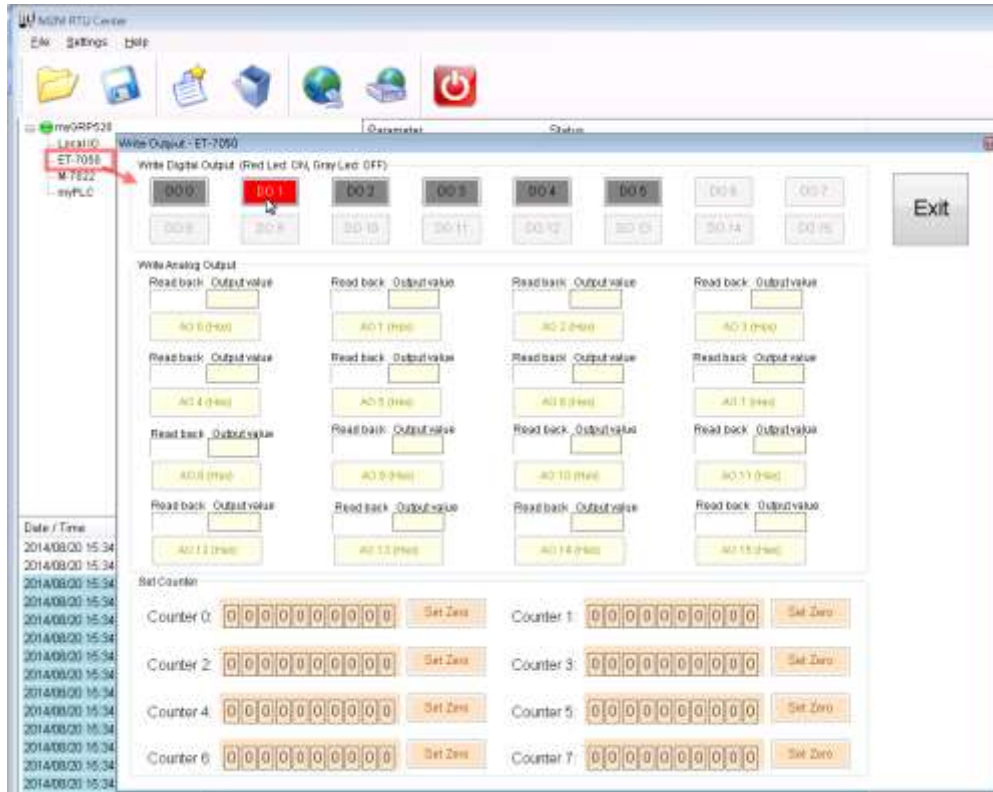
M2M RTU Center
File Settings Help

myGRP528
Local ID
ET-7050
M-7022
myPLC

Parameter
Status

Write Output - ET-7050
Write Digital Output (Red Led: ON, Gray Led: OFF)
DO 0 DO 1 DO 2 DO 3 DO 4 DO 5 DO 6 DO 7
DO 8 DO 9 DO 10 DO 11 DO 12 DO 13 DO 14 DO 15

Exit

Write Analog Output
Read back Output value
AO 0 (Hex)
Read back Output value
AO 1 (Hex)
Read back Output value
AO 2 (Hex)
Read back Output value
AO 3 (Hex)
Read back Output value
AO 4 (Hex)
Read back Output value
AO 5 (Hex)
Read back Output value
AO 6 (Hex)
Read back Output value
AO 7 (Hex)
Read back Output value
AO 8 (Hex)
Read back Output value
AO 9 (Hex)
Read back Output value
AO 10 (Hex)
Read back Output value
AO 11 (Hex)
Read back Output value
AO 12 (Hex)
Read back Output value
AO 13 (Hex)
Read back Output value
AO 14 (Hex)
Read back Output value
AO 15 (Hex)

Set Counter
Counter 0: 0 0 0 0 0 0 0 0 0 0 Set Zero
Counter 1: 0 0 0 0 0 0 0 0 0 0 Set Zero
Counter 2: 0 0 0 0 0 0 0 0 0 0 Set Zero
Counter 3: 0 0 0 0 0 0 0 0 0 0 Set Zero
Counter 4: 0 0 0 0 0 0 0 0 0 0 Set Zero
Counter 5: 0 0 0 0 0 0 0 0 0 0 Set Zero
Counter 6: 0 0 0 0 0 0 0 0 0 0 Set Zero
Counter 7: 0 0 0 0 0 0 0 0 0 0 Set Zero

Date / Time
2014/08/20 15:34
2014/08/20 15:34
2014/08/20 15:34
2014/08/20 15:34
2014/08/20 15:34
2014/08/20 15:34
2014/08/20 15:34
2014/08/20 15:34
2014/08/20 15:34
2014/08/20 15:34
2014/08/20 15:34
2014/08/20 15:34
2014/08/20 15:34
2014/08/20 15:34
2014/08/20 15:34
2014/08/20 15:34